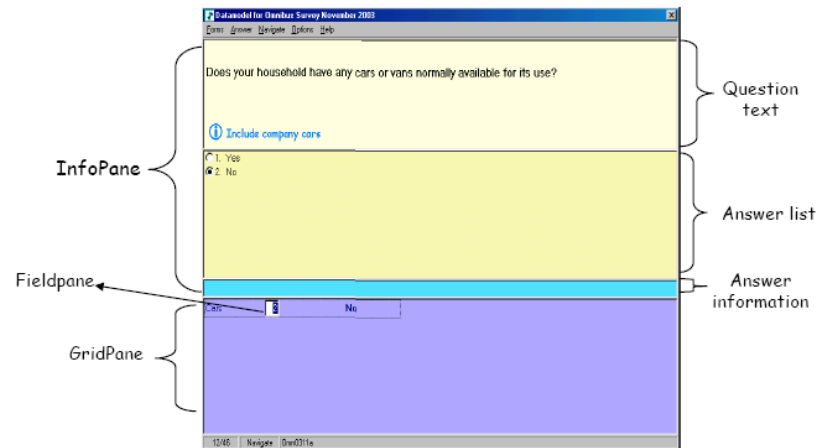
Datamodel for Omnibus Survey November 2003

Forms Answer Navigate Options Help

Does your household have any cars or vans normally available for its use?

Include company cars

1. Yes
2. No

Cars 2 No

12/46 Navigate Omn0311a

InfoPane

Question text

Answer list

Answer information

Fieldpane

GridPane